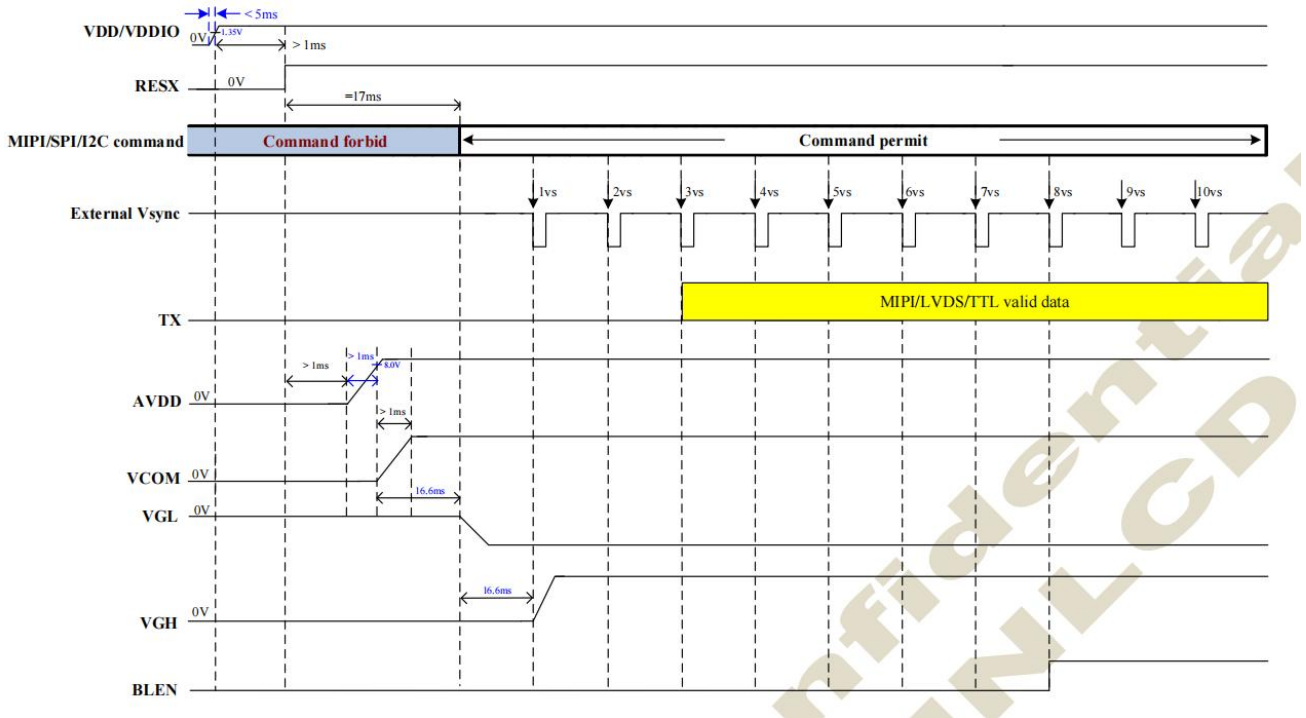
< 5ms
VDD/VDDIO
0V
1.35V
> 1ms
RESX
0V
=17ms
MIPI/SPI/I2C command
Command forbid
Command permit
1vs
2vs
3vs
4vs
5vs
6vs
7vs
8vs
9vs
10vs
External Vsync
MIPI/LVDS/TTL valid data
TX
> 1ms
> 1ms
8.0V
AVDD
0V
> 1ms
VCOM
0V
16.6ms
VGL
0V
16.6ms
VGH
0V
BLEN
Confidential
NLCD